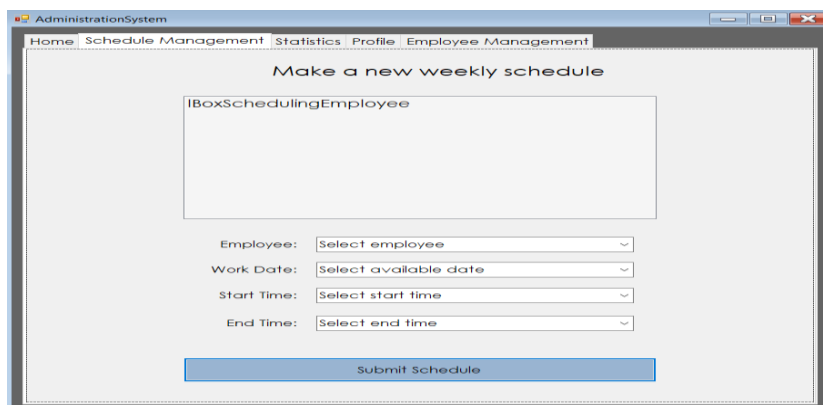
AdministrationSystem

Home | Schedule Management | Statistics | Profile | Employee Management

Make a new weekly schedule

lBoxSchedulingEmployee

Employee: Select employee

Work Date: Select available date

Start Time: Select start time

End Time: Select end time

Submit Schedule